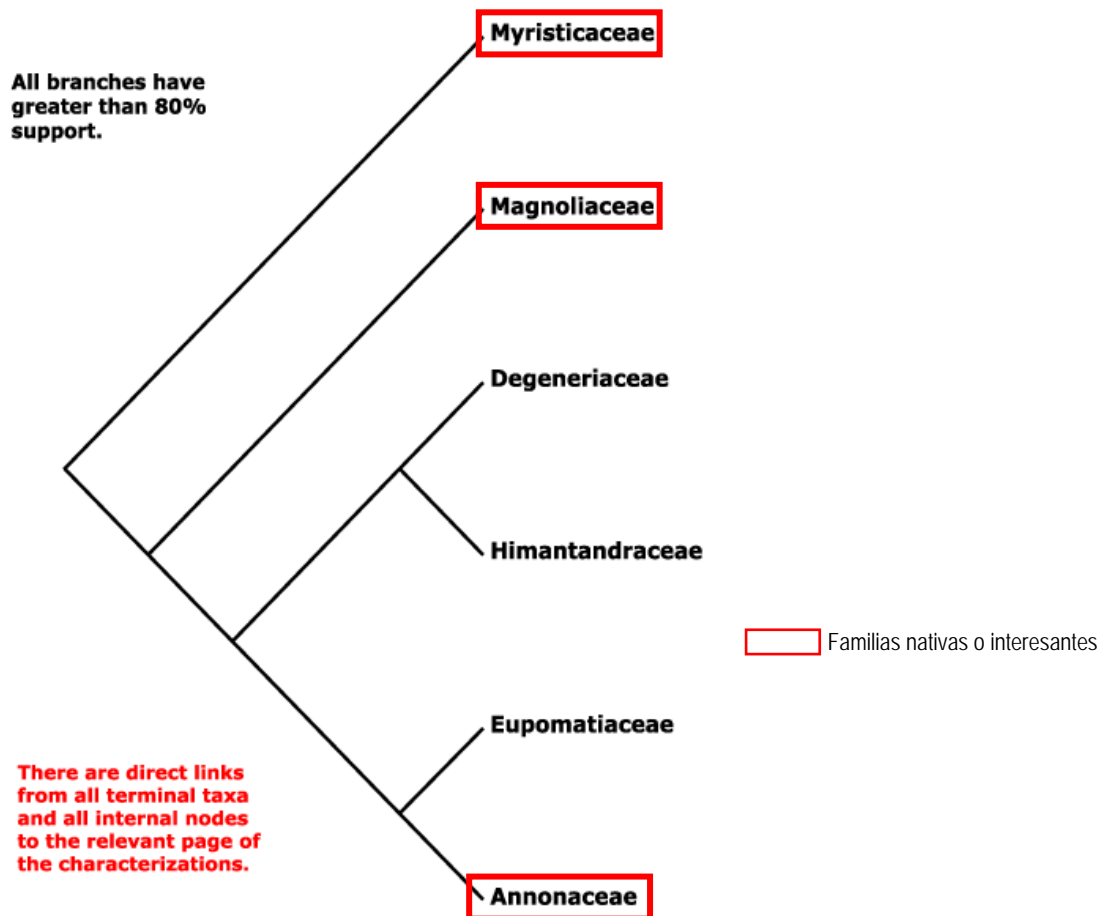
All branches have greater than 80% support.

Myristicaceae

Magnoliaceae

Degeneriaceae

Himantandraceae

Familias nativas o interesantes

Eupomatiaceae

There are direct links from all terminal taxa and all internal nodes to the relevant page of the characterizations.

Annonaceae